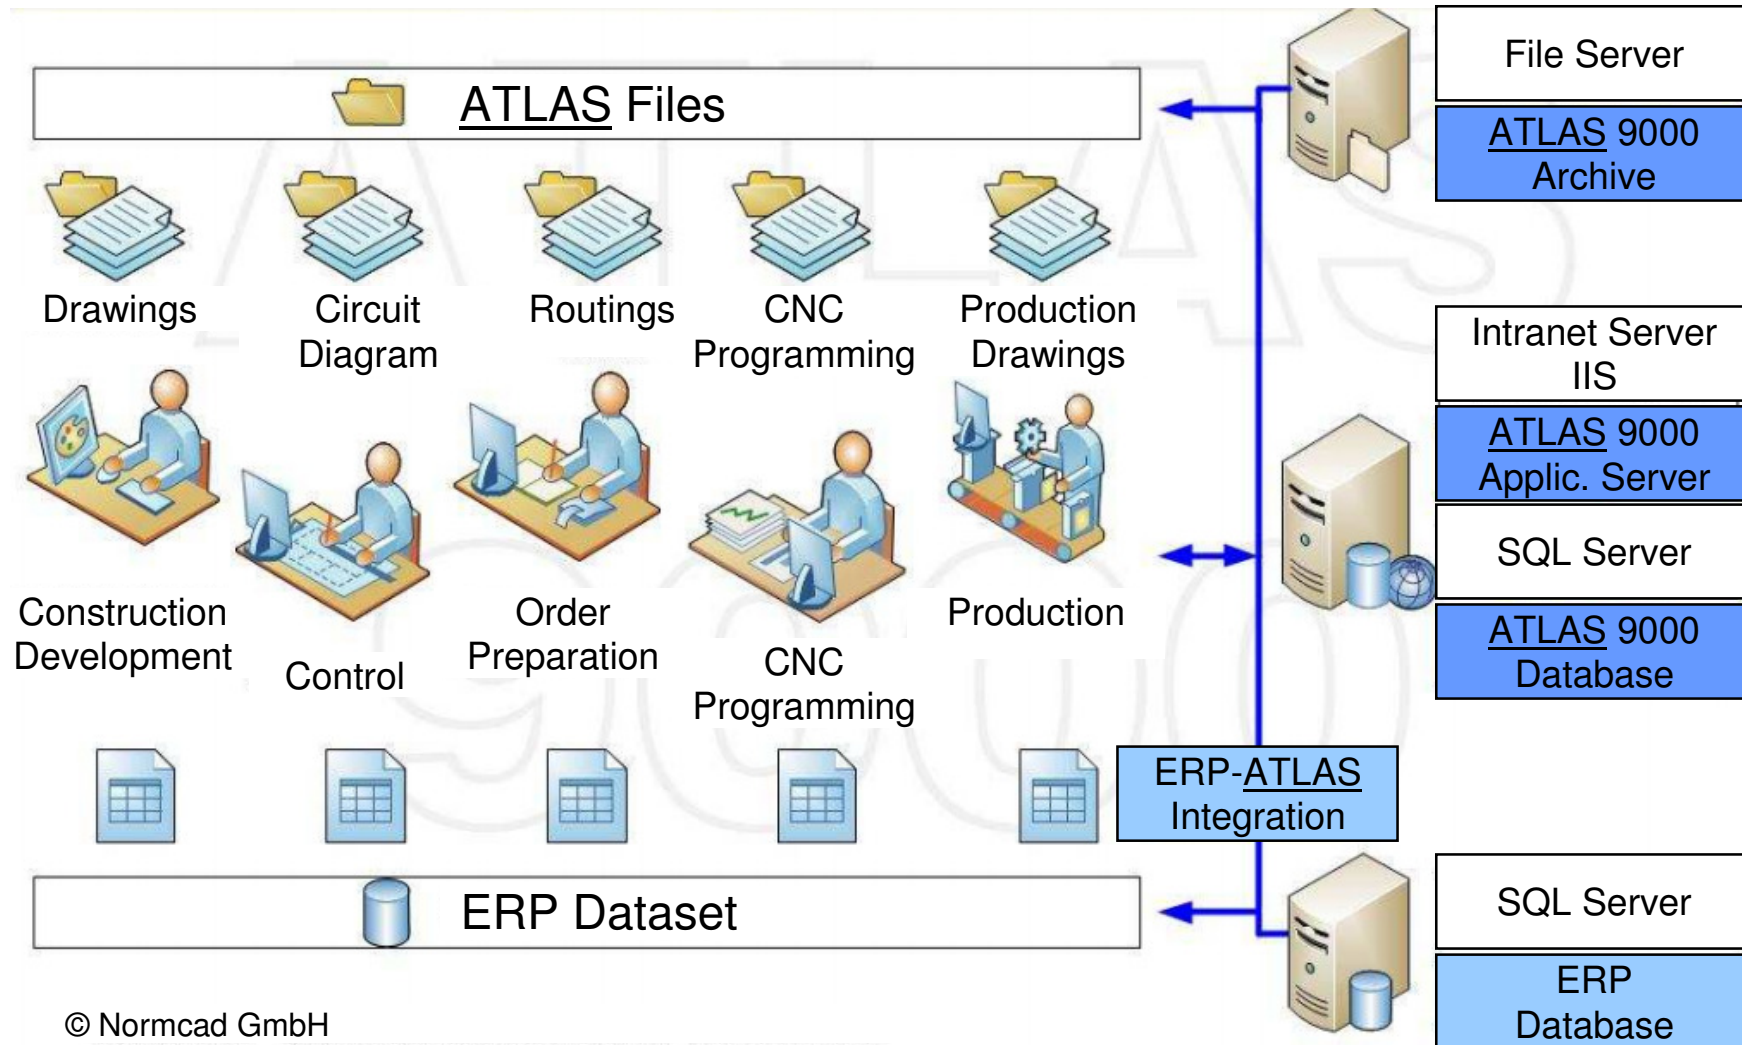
ATLAS Files

Drawings

Circuit Diagram

Routings

CNC Programming

Production Drawings

Construction Development

Control

Order Preparation

CNC Programming

Production

ERP Dataset

© Normcad GmbH

File Server

ATLAS 9000 Archive

Intranet Server IIS

ATLAS 9000 Applic. Server

SQL Server

ATLAS 9000 Database

ERP-ATLAS Integration

SQL Server

ERP Database